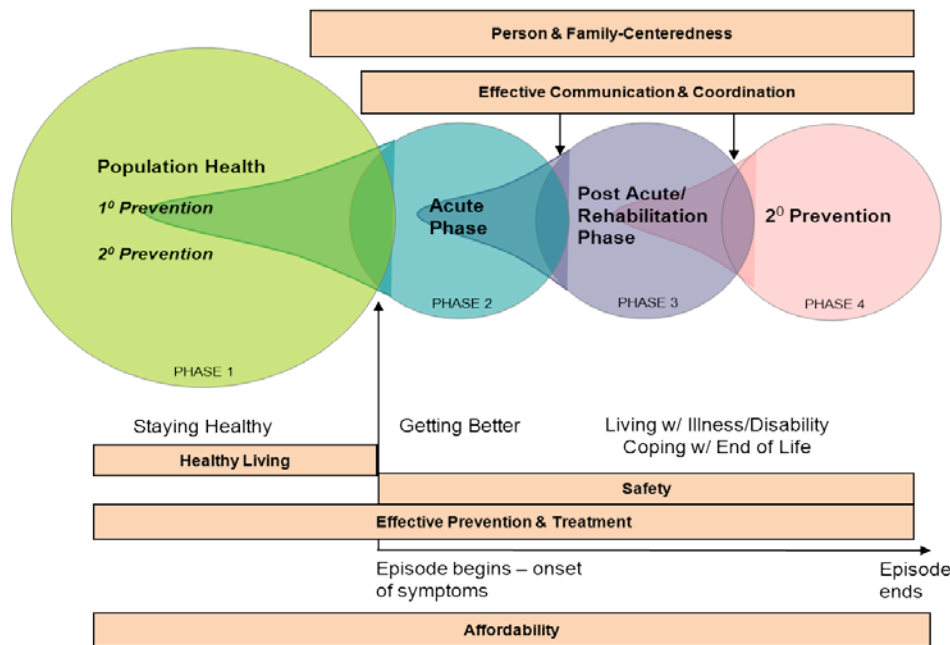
Person & Family-Centeredness

Effective Communication & Coordination

Population Health

$1^0$ Prevention

$2^0$ Prevention

PHASE 1

Acute Phase

PHASE 2

Post Acute/ Rehabilitation Phase

PHASE 3

$2^0$ Prevention

PHASE 4

Staying Healthy

Getting Better

Living w/ Illness/Disability
Coping w/ End of Life

Healthy Living

Safety

Effective Prevention & Treatment

Episode begins – onset of symptoms

Episode ends

Affordability